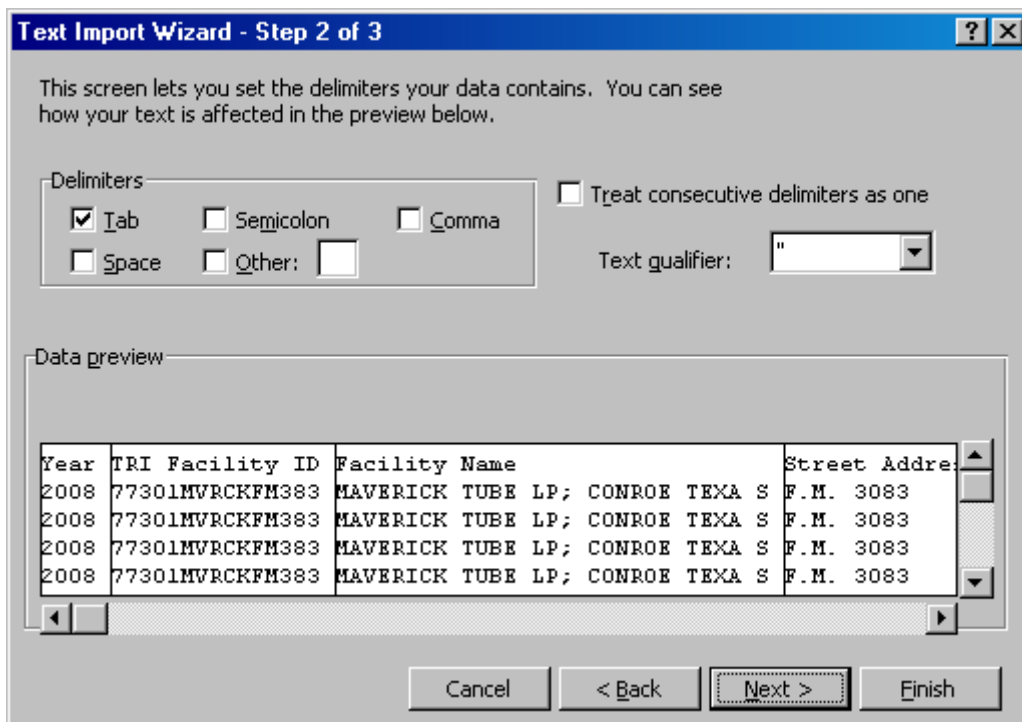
Text Import Wizard - Step 2 of 3

This screen lets you set the delimiters your data contains. You can see how your text is affected in the preview below.

Delimiters
Tab
Semicolon
Comma
Space
Other:

Treat consecutive delimiters as one

Text qualifier: "

Data preview

| Year | TRI Facility ID | Facility Name | Street Addre |
|---|---|---|---|
| 2008 | 77301MVRCKFM383 | MAVERICK TUBE LP; CONROE TEXA S | F.M. 3083 |
| 2008 | 77301MVRCKFM383 | MAVERICK TUBE LP; CONROE TEXA S | F.M. 3083 |
| 2008 | 77301MVRCKFM383 | MAVERICK TUBE LP; CONROE TEXA S | F.M. 3083 |
| 2008 | 77301MVRCKFM383 | MAVERICK TUBE LP; CONROE TEXA S | F.M. 3083 |

Cancel
< Back
Next >
Finish